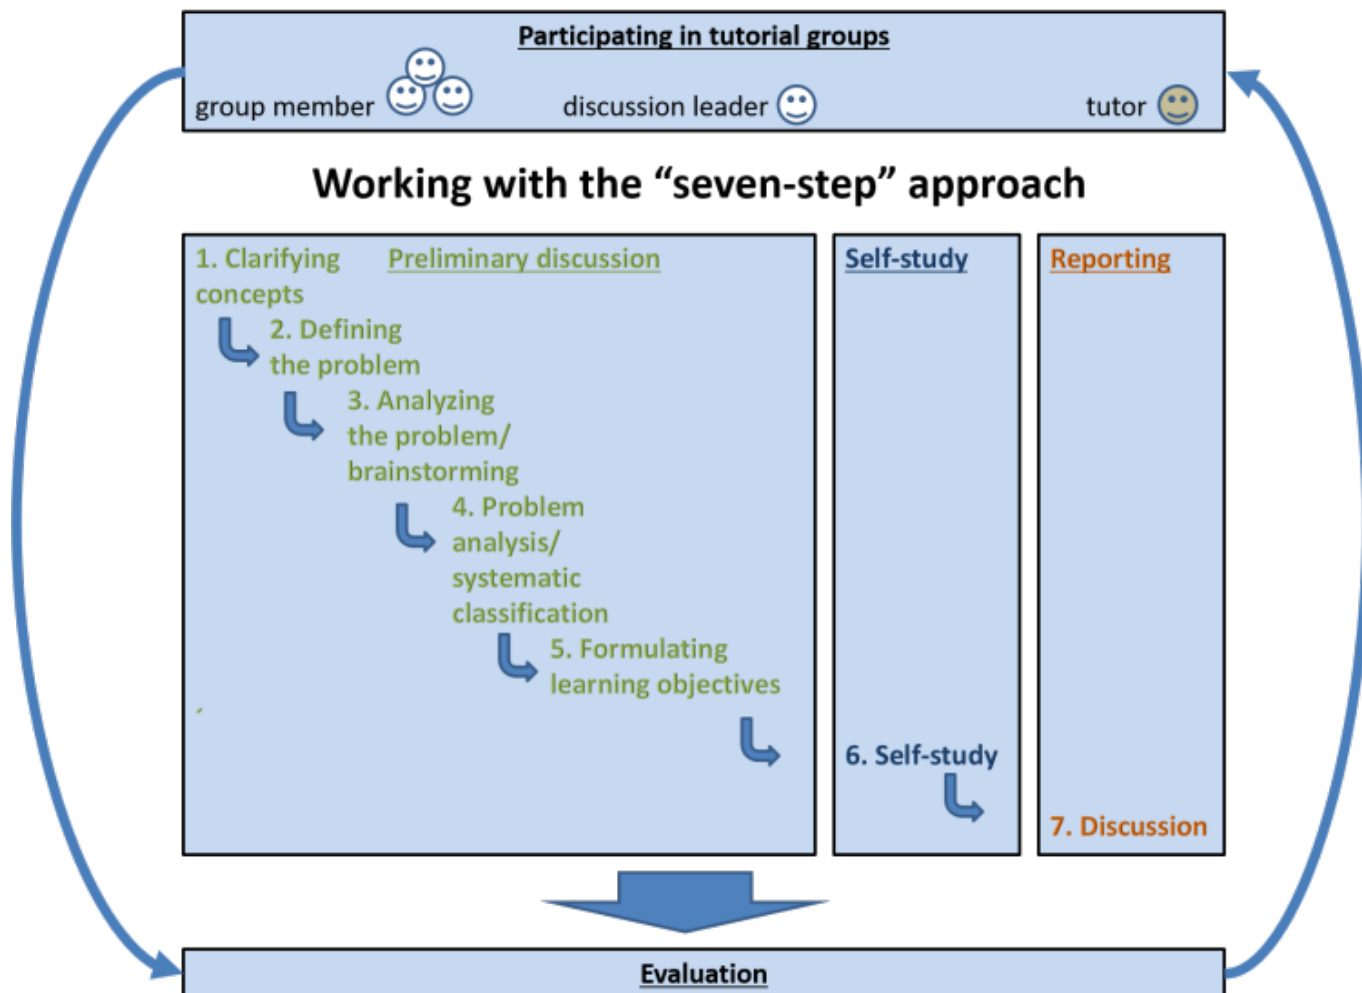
Participating in tutorial groups

group member discussion leader tutor

Working with the “seven-step” approach

1. Clarifying concepts

Preliminary discussion

2. Defining the problem

3. Analyzing the problem/ brainstorming

4. Problem analysis/ systematic classification

5. Formulating learning objectives

Self-study

6. Self-study

Reporting

7. Discussion

Evaluation